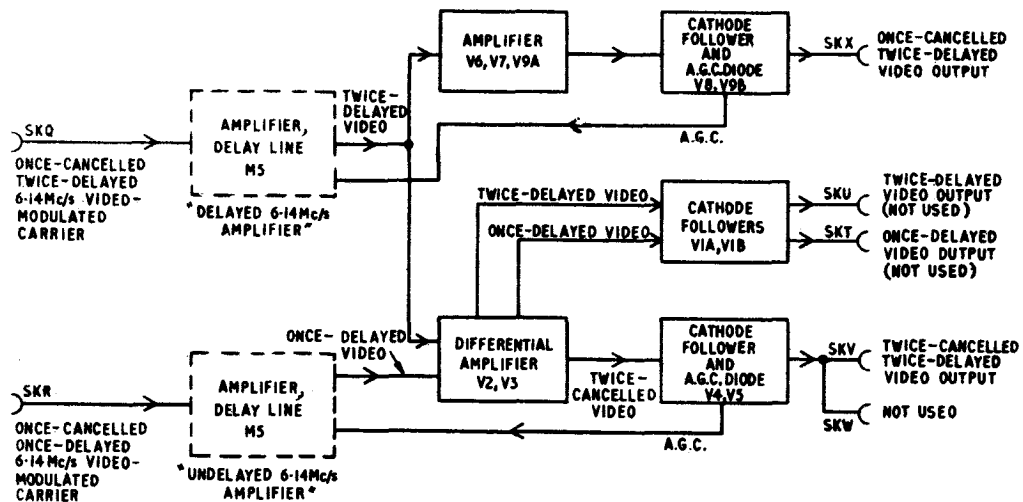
SKQ
ONCE-CANCELLED TWICE-DELAYED 6-14Mc/s VIDEO-MODULATED CARRIER

AMPLIFIER, DELAY LINE M5
"DELAYED 6-14Mc/s AMPLIFIER"

TWICE-DELAYED VIDEO

AMPLIFIER V6, V7, V9A

CATHODE FOLLOWER AND A.G.C. DIODE V8, V9B

SKX
ONCE-CANCELLED TWICE-DELAYED VIDEO OUTPUT

A.G.C.

TWICE-DELAYED VIDEO
ONCE-DELAYED VIDEO

CATHODE FOLLOWERS V1A, V1B

SKU
TWICE-DELAYED VIDEO OUTPUT (NOT USED)

SKT
ONCE-DELAYED VIDEO OUTPUT (NOT USED)

ONCE- DELAYED VIDEO

DIFFERENTIAL AMPLIFIER V2, V3

TWICE-CANCELLED VIDEO

CATHODE FOLLOWER AND A.G.C. DIODE V4, V5

SKV
TWICE-CANCELLED TWICE-DELAYED VIDEO OUTPUT

NOT USED
SKW

SKR
ONCE-CANCELLED ONCE-DELAYED 6-14Mc/s VIDEO-MODULATED CARRIER

AMPLIFIER, DELAY LINE M5
"UNDELAYED 6-14Mc/s AMPLIFIER"

A.G.C.